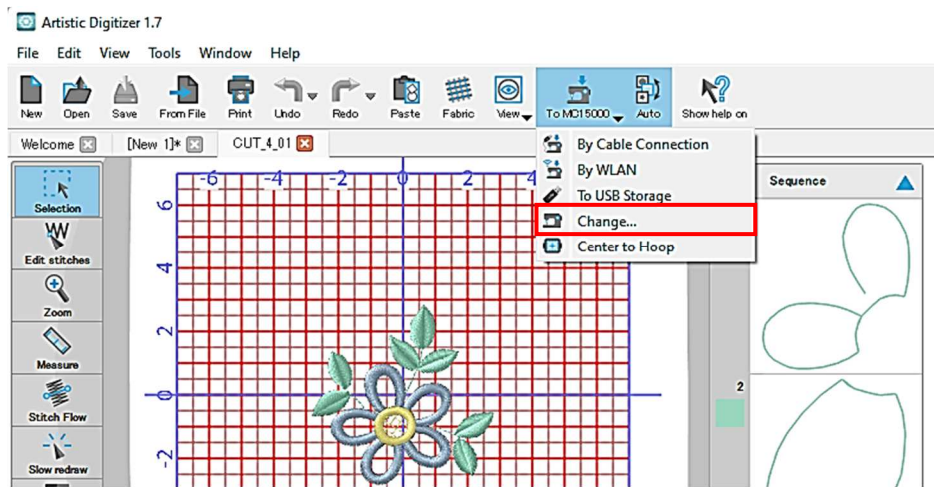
Artistic Digitizer 1.7

File Edit View Tools Window Help

New Open Save From File Print Undo Redo Paste Fabric View To MC15000 Auto Show help on

Welcome [New 1]* CUT_4_01

Selection
Edit stitches
Zoom
Measure
Stitch Flow
Slow redraw

By Cable Connection
By WLAN
To USB Storage
Change...
Center to Hoop

Sequence

-6 -4 -2 0 2 4

6
4
2
0
-2

2